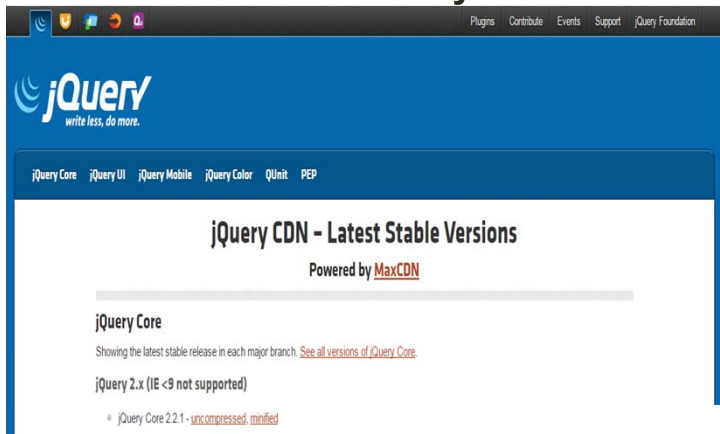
Plugins Contribute Events Support jQuery Foundation

jQuery
write less, do more.

jQuery Core jQuery UI jQuery Mobile jQuery Color QUnit PEP

jQuery CDN - Latest Stable Versions

Powered by MaxCDN

jQuery Core

Showing the latest stable release in each major branch. See all versions of jQuery Core.

jQuery 2.x (IE <9 not supported)

- jQuery Core 2.2.1 - uncompressed, minified